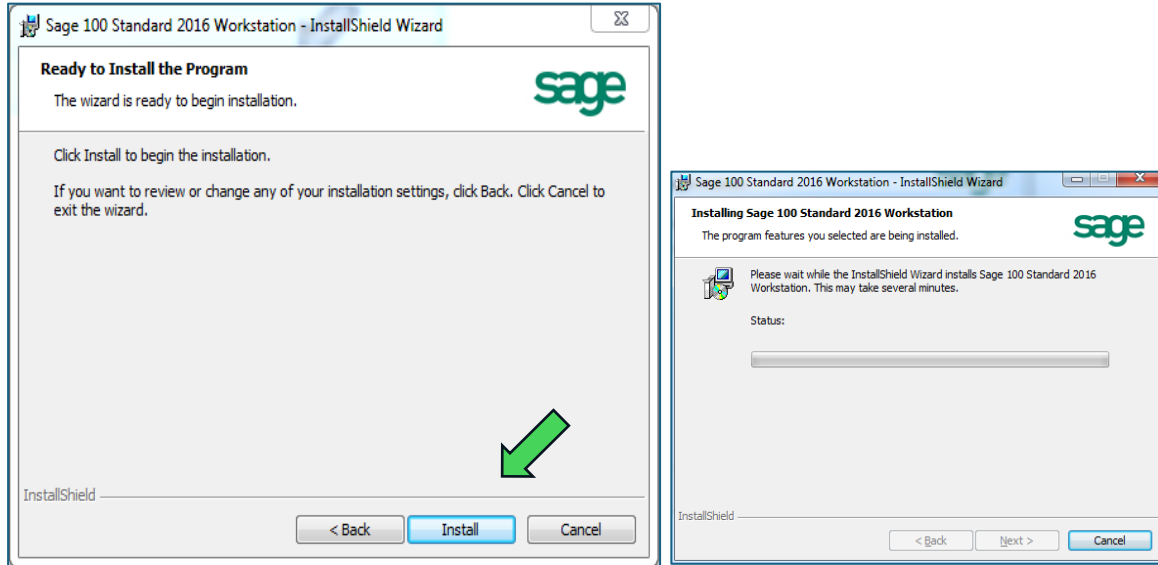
Sage 100 Standard 2016 Workstation - InstallShield Wizard

Ready to Install the Program

The wizard is ready to begin installation.

sage

Click Install to begin the installation.

If you want to review or change any of your installation settings, click Back. Click Cancel to exit the wizard.

InstallShield

< Back

Install

Cancel

Sage 100 Standard 2016 Workstation - InstallShield Wizard

Installing Sage 100 Standard 2016 Workstation

The program features you selected are being installed.

sage

Please wait while the InstallShield Wizard installs Sage 100 Standard 2016 Workstation. This may take several minutes.

Status:

InstallShield

< Back

Next >

Cancel